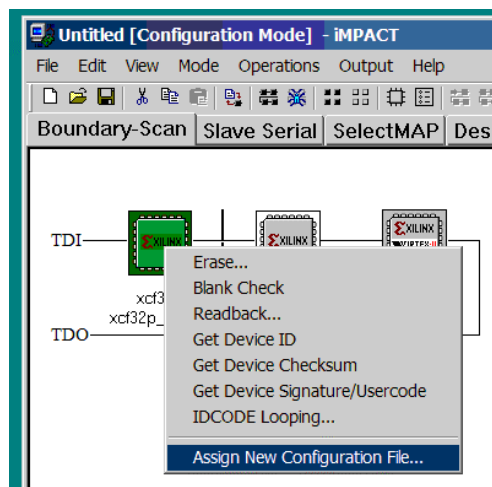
Untitled [Configuration Mode] - iMPACT

File Edit View Mode Operations Output Help

Boundary-Scan Slave Serial SelectMAP Des

TDI

TDO

XILINX

xcf3

xcf32p_

XILINX

XILINX

VIRTEX-II

Erase...
Blank Check
Readback...
Get Device ID
Get Device Checksum
Get Device Signature/Usercode
IDCODE Looping...
Assign New Configuration File...